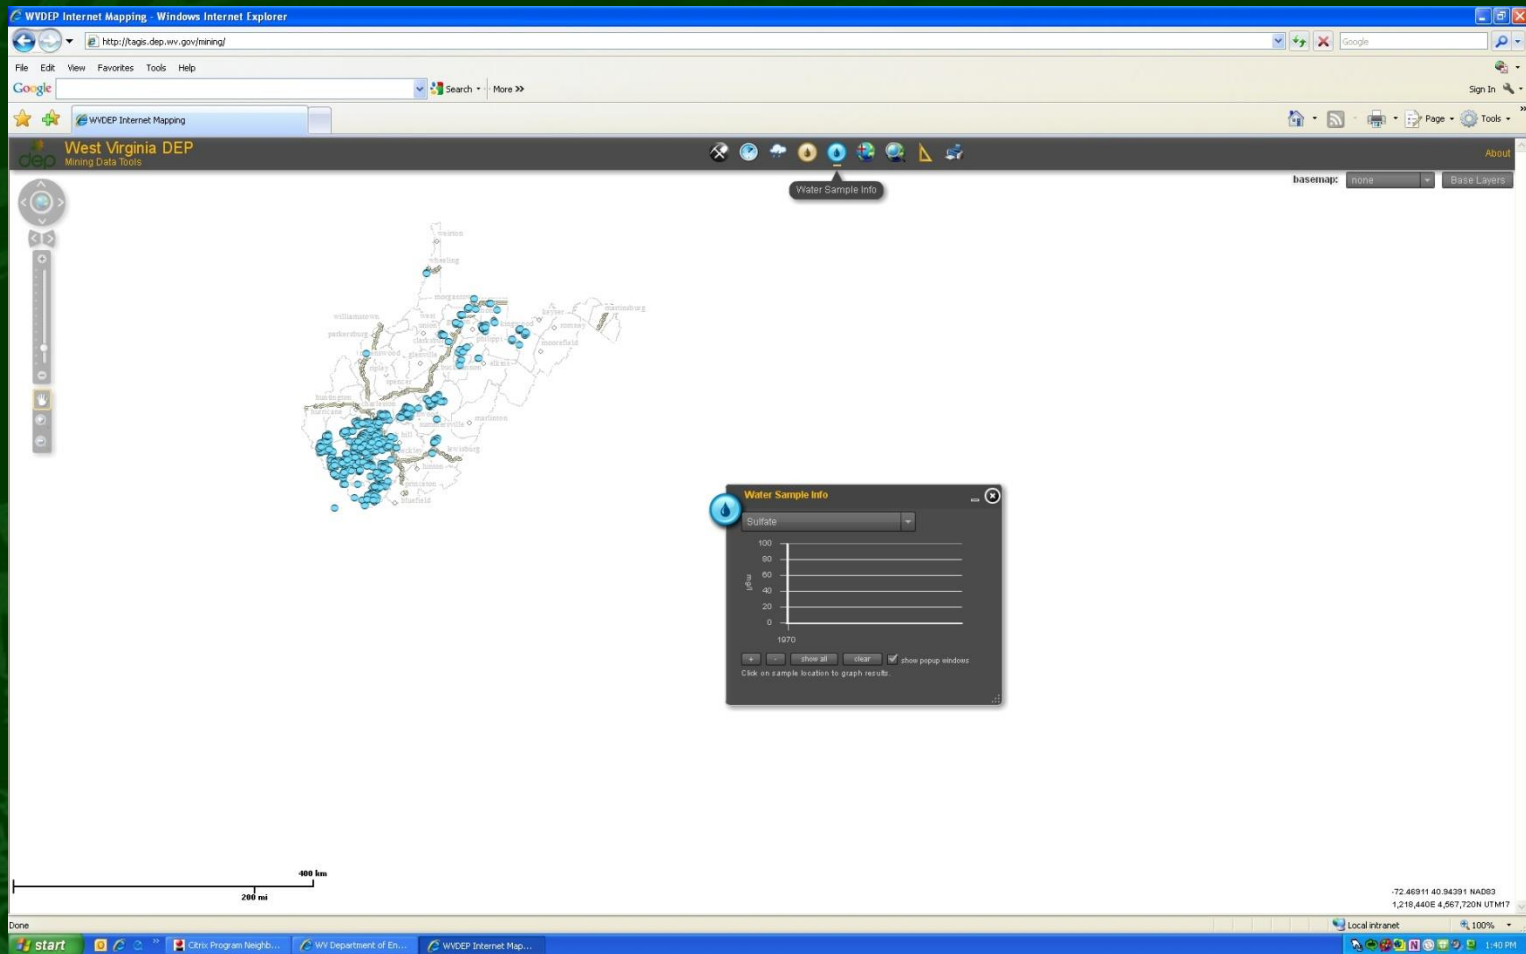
WVDEP Internet Mapping - Windows Internet Explorer

http://tagis.dep.wv.gov/mining/

Google

File Edit View Favorites Tools Help

Google Search More »

Sign In

WVDEP Internet Mapping

Page Tools

dep West Virginia DEP
Mining Data Tools

Water Sample Info

About

basemap: none Base Layers

weston
wheeling
morgantown
williamstown
parkersburg
clarksburg
grafton
philippi
elkins
keyser
romney
martinsburg
moorefield
spencer
huntington
charleston
marlinton
lewisburg
beckley
hinton
princeton
bluefield

Water Sample Info

Sulfate

| mg/l |
|---|
| 100 |
| 80 |
| 60 |
| 40 |
| 20 |
| 0 |

1970

+ - show all clear show popup windows

Click on sample location to graph results.

400 km
200 mi

-72.46911 40.94391 NAD83
1,218,440E 4,567,720N UTM17

Done

Local intranet

100%

start

Citrix Program Neighb...

WV Department of En...

WVDEP Internet Map...

1:40 PM